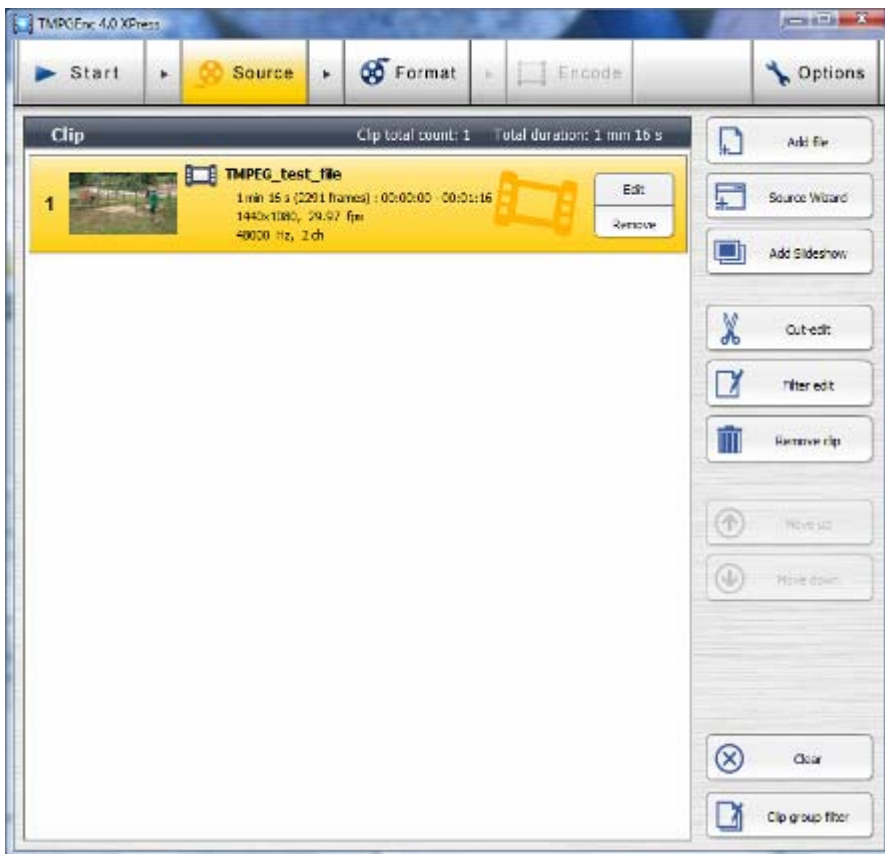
TMPGEnc 4.0 XPress

Start
Source
Format
Encode
Options

Clip
Clip total count: 1 Total duration: 1 min 16 s

1
TMPEG_test_file
1 min 16 s (2281 frames) : 00:00:00 - 00:01:16
1440x1080, 29.97 fps
48000 Hz, 2 ch

Edit
Remove

Add file
Source Wizard
Add Slideshow
Cut-edit
Filter edit
Remove clip
Move up
Move down
Clear
Clip group filter